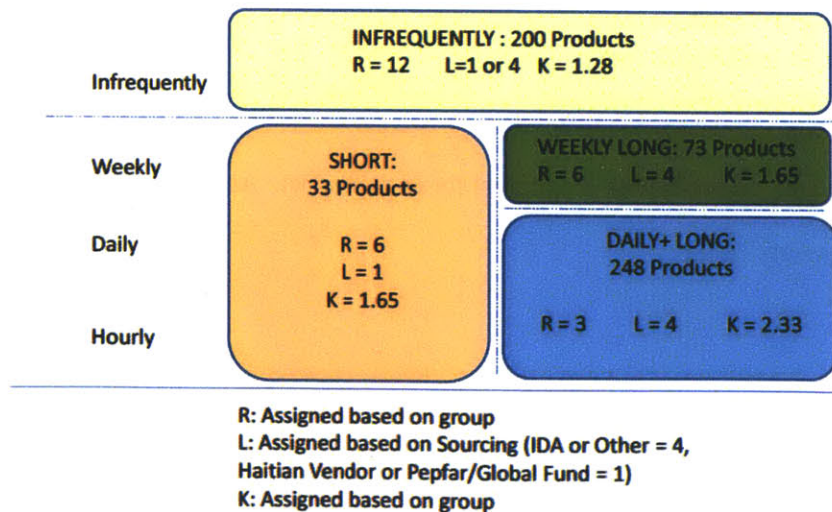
Infrequently

INFREQUENTLY : 200 Products
R = 12 L=1 or 4 K = 1.28

Weekly

Daily

Hourly

SHORT:
33 Products

R = 6
L = 1
K = 1.65

WEEKLY LONG: 73 Products
R = 6 L = 4 K = 1.65

DAILY+ LONG:
248 Products

R = 3 L = 4 K = 2.33

R: Assigned based on group
L: Assigned based on Sourcing (IDA or Other = 4, Haitian Vendor or Pepfar/Global Fund = 1)
K: Assigned based on group